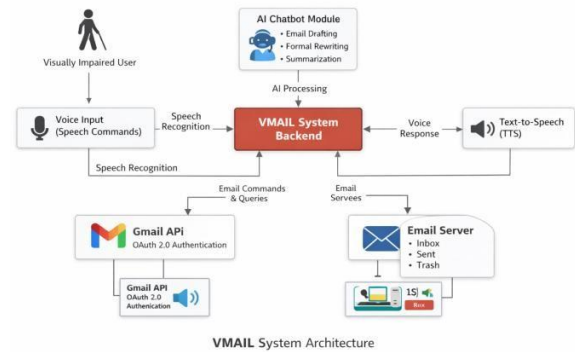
AI Chatbot Module
• Email Drafting
• Formal Rewriting
• Summarization

Visually Impaired User

AI Processing

Voice Input (Speech Commands)

Speech Recognition

VMAIL System Backend

Voice Response

Text-to-Speech (TTS)

Speech Recognition

Email Commands & Queries

Email Servees

Gmail APi
OAuth 2.0 Authentication

Email Server
• Inbox
• Sent
• Trash

Gmail API
OAuth 2.0 Authencation

1S)
Box

VMAIL System Architecture